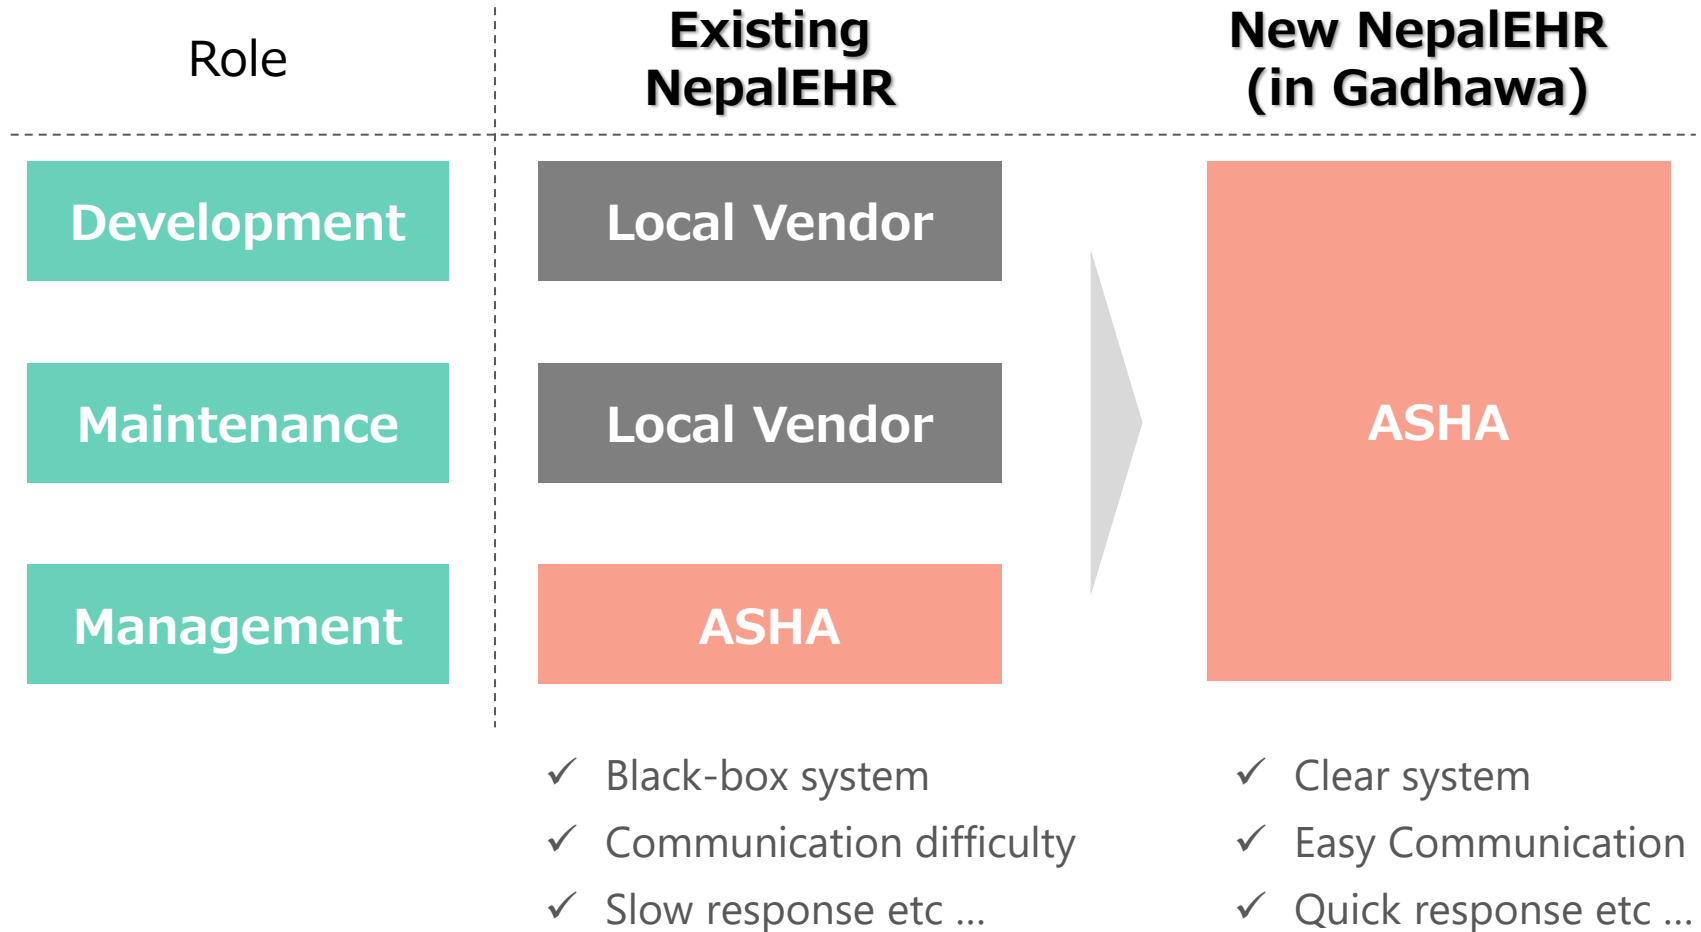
Role

Existing NepalEHR

New NepalEHR (in Gadhawa)

| Development | Local Vendor | ASHA |
|---|---|---|
| Maintenance | Local Vendor | |
| Management | ASHA | |

✓ Black-box system
✓ Communication difficulty
✓ Slow response etc …

✓ Clear system
✓ Easy Communication
✓ Quick response etc …